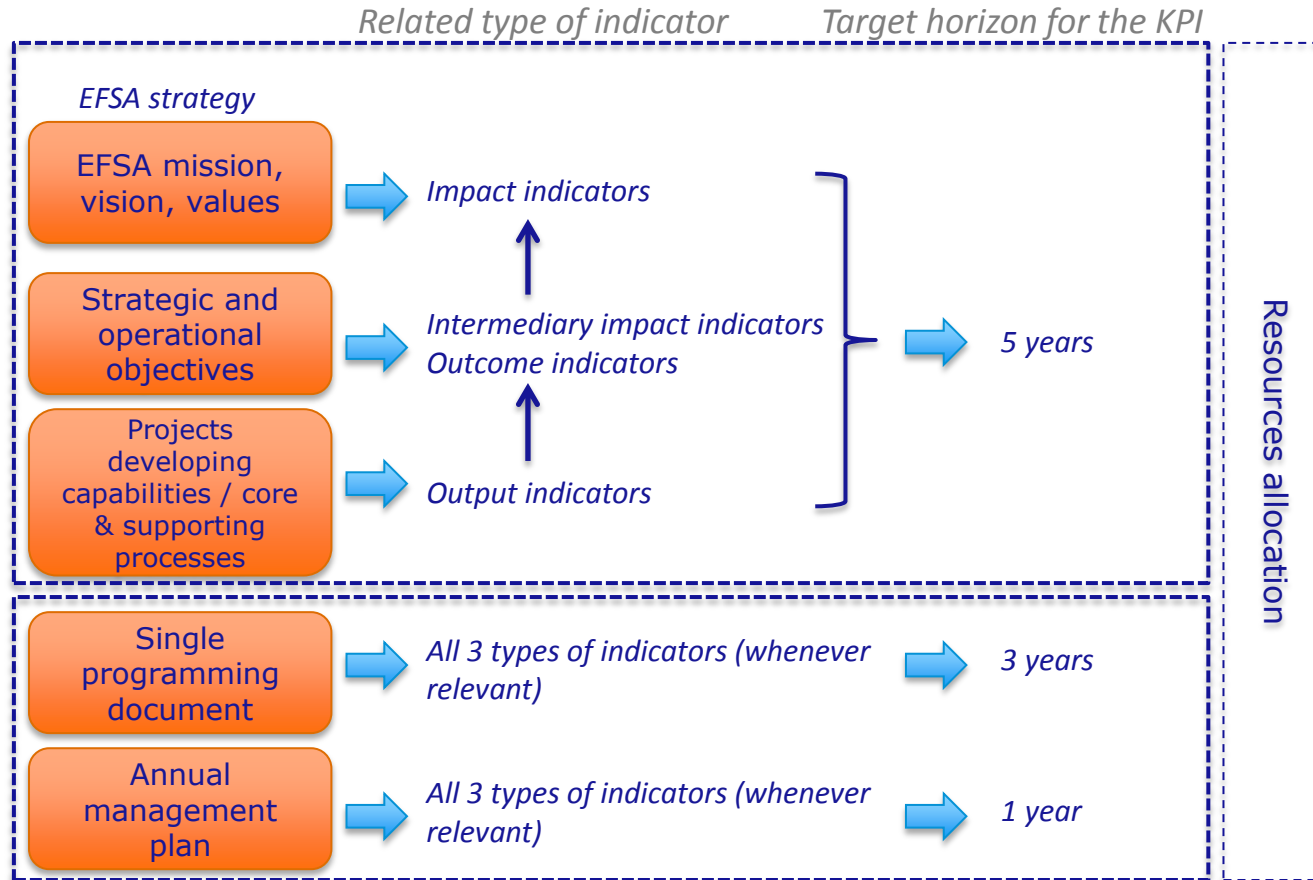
Related type of indicator

Target horizon for the KPI

EFSA strategy

EFSA mission, vision, values

Impact indicators

Strategic and operational objectives

Intermediary impact indicators
Outcome indicators

5 years

Projects developing capabilities / core & supporting processes

Output indicators

Single programming document

All 3 types of indicators (whenever relevant)

3 years

Annual management plan

All 3 types of indicators (whenever relevant)

1 year

Resources allocation